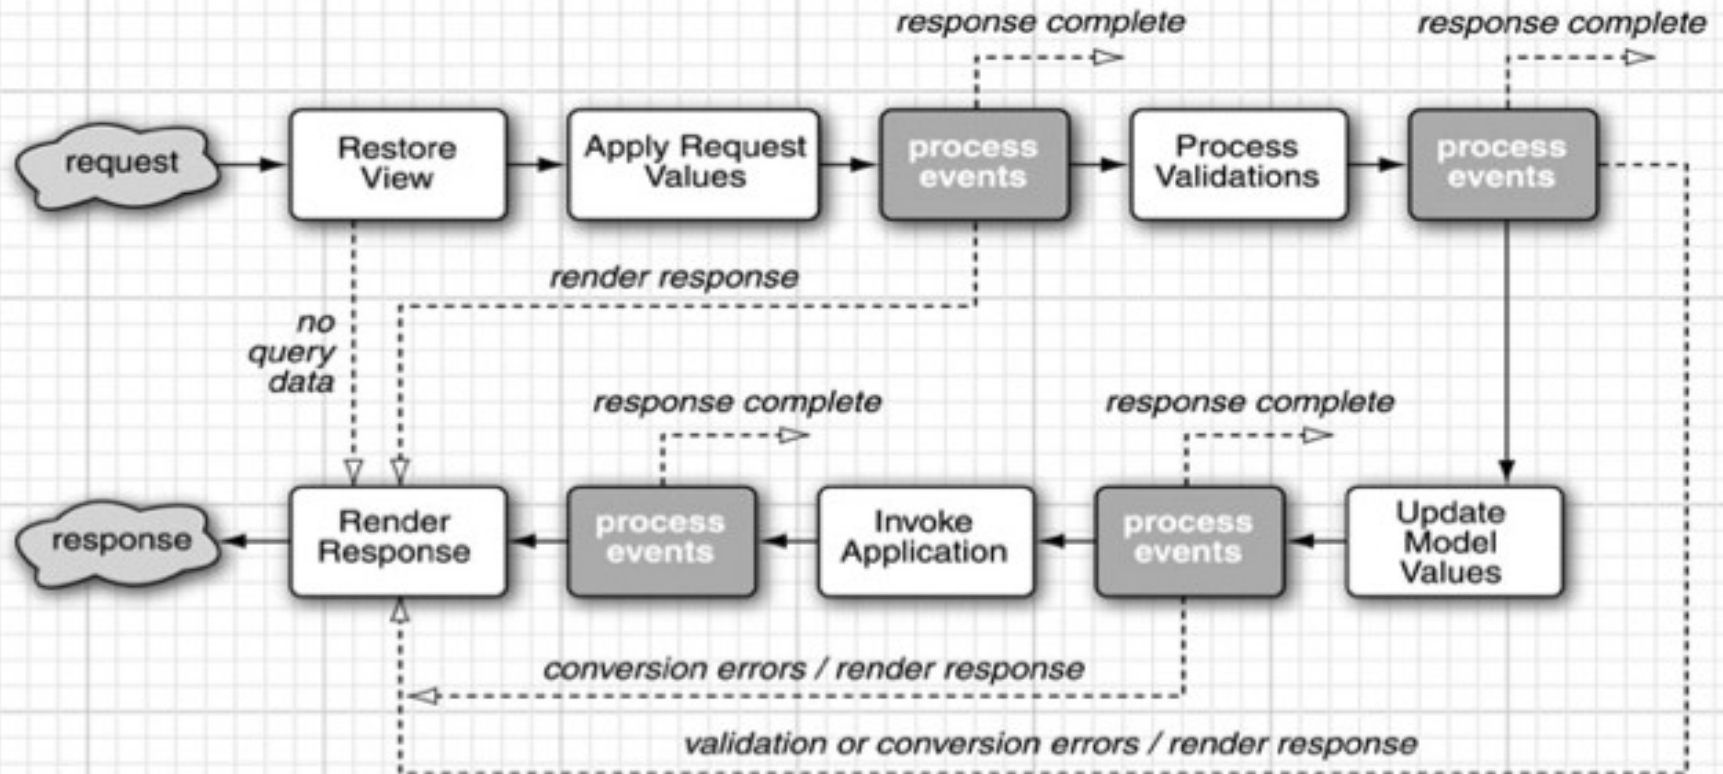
response complete

response complete

request

Restore View

Apply Request Values

process events

Process Validations

process events

render response

no query data

response complete

response complete

response

Render Response

process events

Invoke Application

process events

Update Model Values

conversion errors / render response

validation or conversion errors / render response